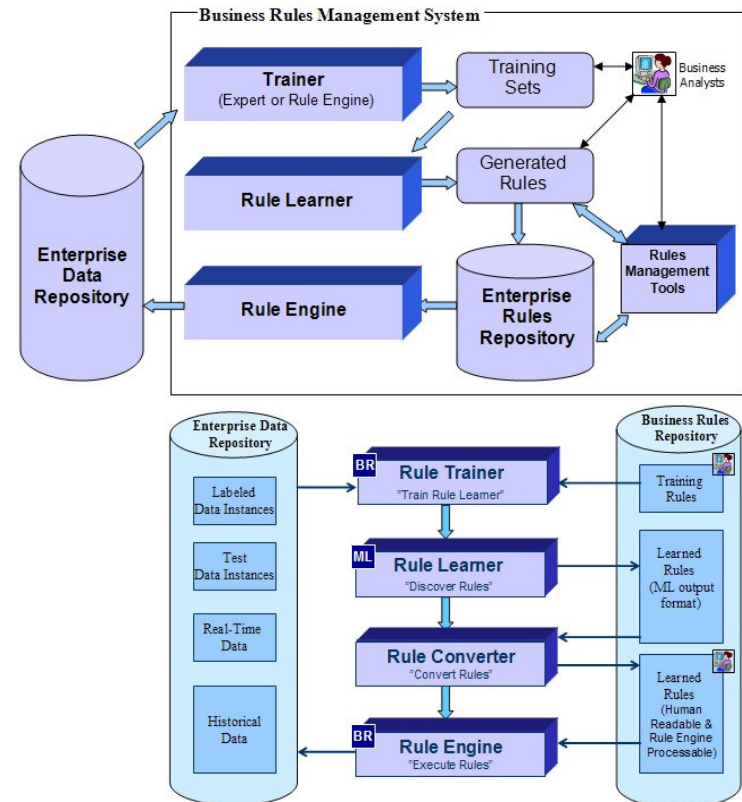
Business Rules Management System

Trainer
(Expert or Rule Engine)

Training Sets

Business Analysts

Generated Rules

Rule Learner

Enterprise Data Repository

Rules Management Tools

Rule Engine

Enterprise Rules Repository

Enterprise Data Repository

Labeled Data Instances

Test Data Instances

Real-Time Data

Historical Data

BR
Rule Trainer
"Train Rule Learner"

ML
Rule Learner
"Discover Rules"

Rule Converter
"Convert Rules"

BR
Rule Engine
"Execute Rules"

Business Rules Repository

Training Rules

Learned Rules (ML output format)

Learned Rules (Human Readable & Rule Engine Processable)